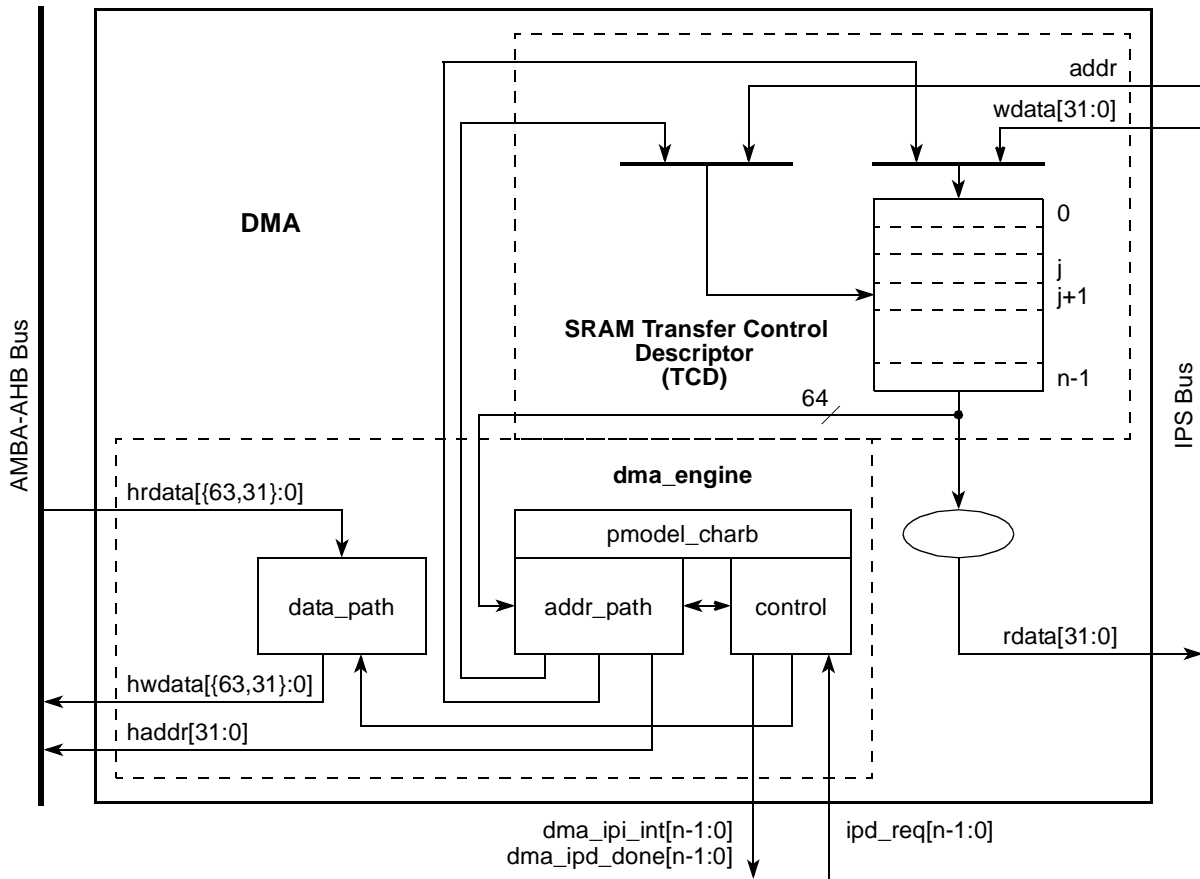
AMBA-AHB Bus

DMA

addr

wdata[31:0]

0

j

j+1

n-1

SRAM Transfer Control Descriptor (TCD)

64

IPS Bus

dma_engine

hrdata[{63,31}:0]

pmodel_charb

data_path

addr_path

control

rdata[31:0]

hwdata[{63,31}:0]

haddr[31:0]

dma_ipi_int[n-1:0]
dma_ipd_done[n-1:0]

ipd_req[n-1:0]